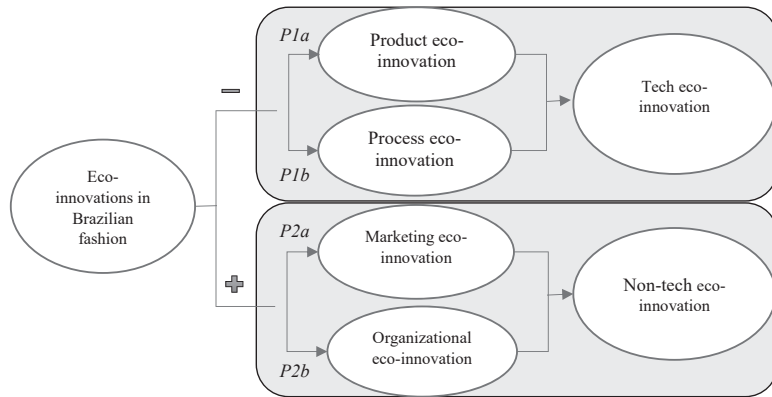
P1a

Product eco-innovation

Tech eco-innovation

Process eco-innovation

P1b

Eco-innovations in Brazilian fashion

P2a

Marketing eco-innovation

Non-tech eco-innovation

Organizational eco-innovation

P2b